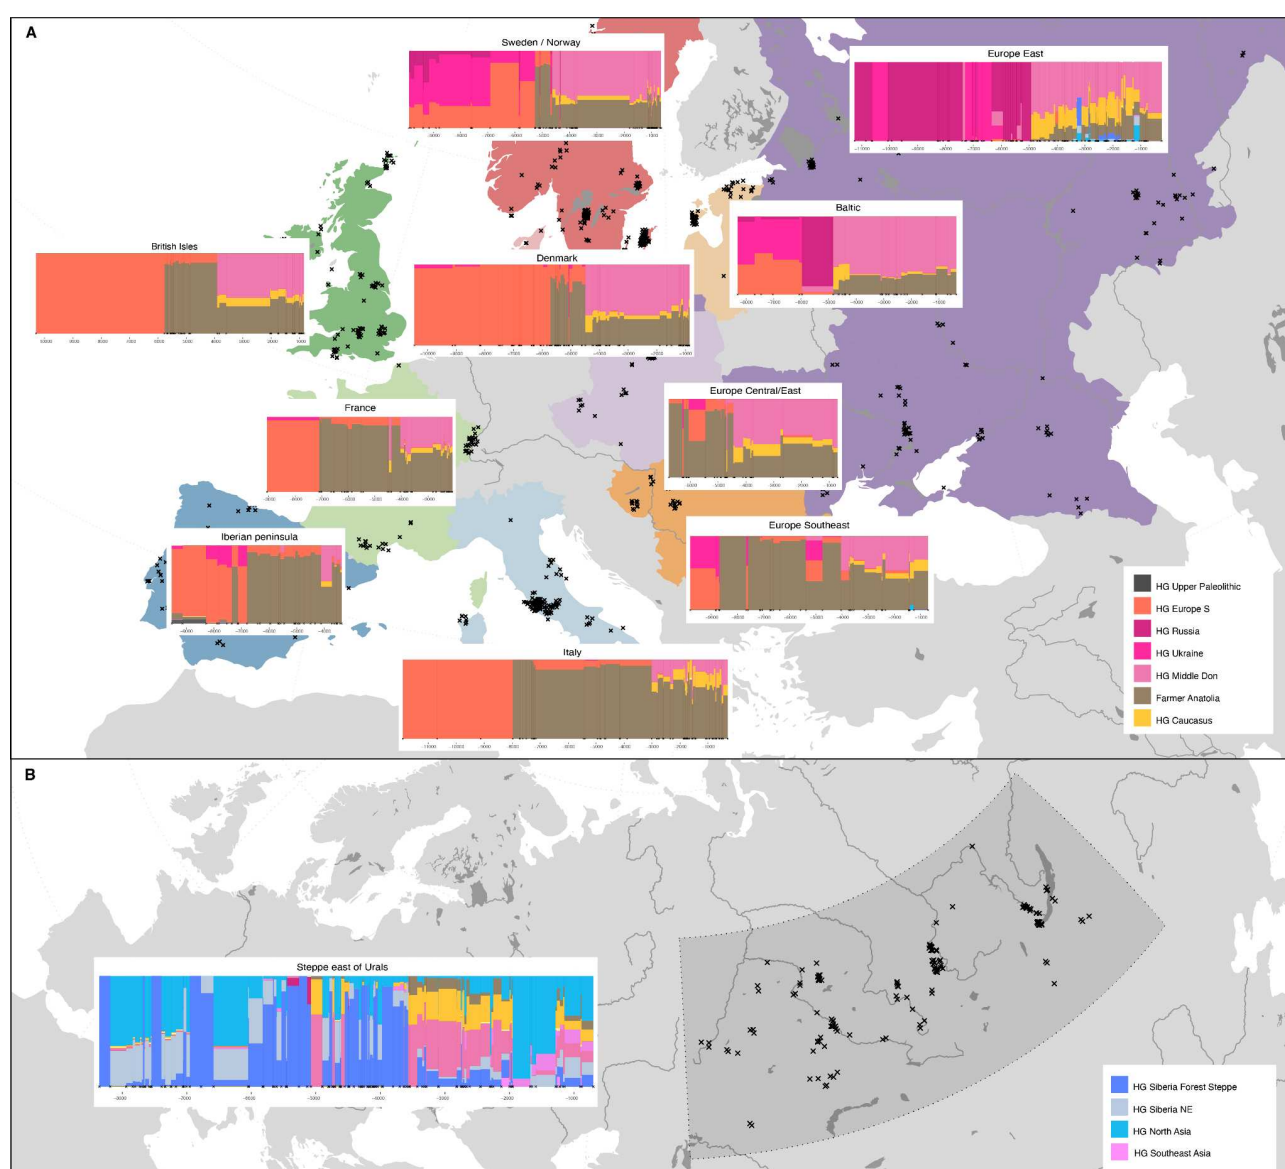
A

Sweden / Norway

Europe East

Baltic

British Isles

Denmark

France

Europe Central/East

Iberian peninsula

Europe Southeast

Italy

HG Upper Paleolithic
HG Europe S
HG Russia
HG Ukraine
HG Middle Don
Farmer Anatolia
HG Caucasus

B

Steppe east of Urals

HG Siberia Forest Steppe
HG Siberia NE
HG North Asia
HG Southeast Asia